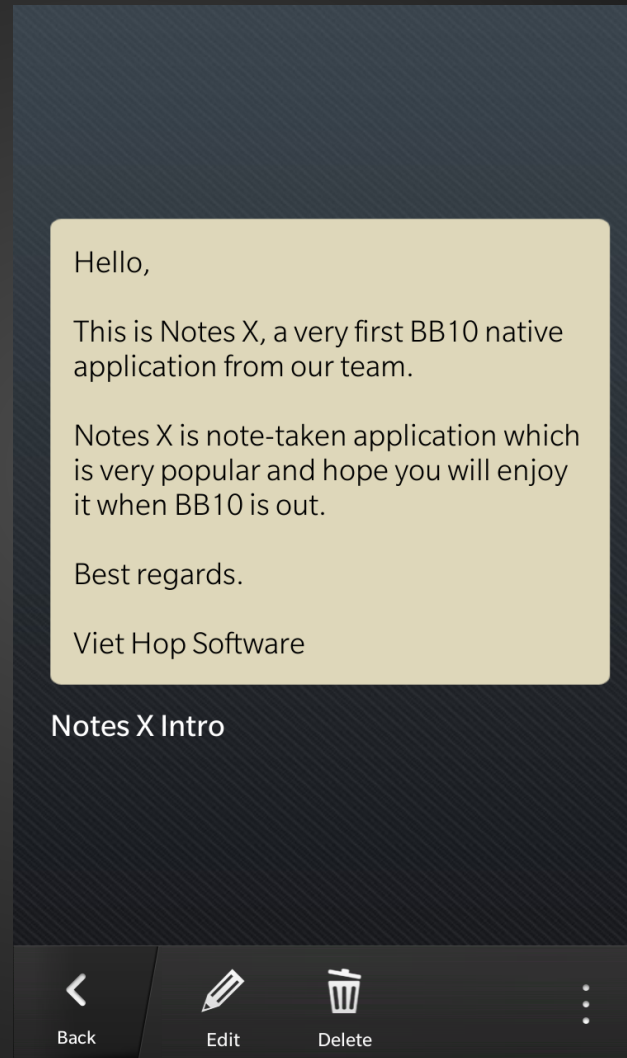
Hello,

This is Notes X, a very first BB10 native application from our team.

Notes X is note-taken application which is very popular and hope you will enjoy it when BB10 is out.

Best regards.

Viet Hop Software

Notes X Intro

Back

Edit

Delete